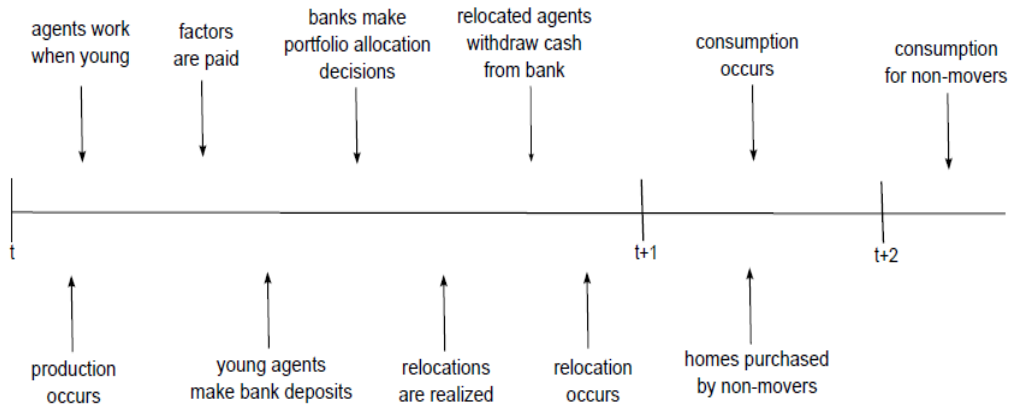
agents work when young

factors are paid

banks make portfolio allocation decisions

relocated agents withdraw cash from bank

consumption occurs

consumption for non-movers

t

t+1

t+2

production occurs

young agents make bank deposits

relocations are realized

relocation occurs

homes purchased by non-movers